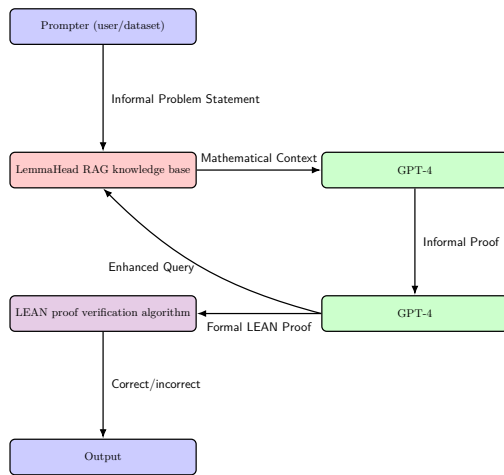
Prompter (user/dataset)

Informal Problem Statement

LemmaHead RAG knowledge base

Mathematical Context

GPT-4

Informal Proof

Enhanced Query

LEAN proof verification algorithm

Formal LEAN Proof

GPT-4

Correct/incorrect

Output